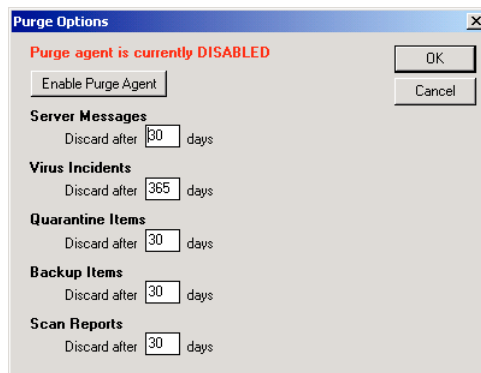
Purge Options

Purge agent is currently DISABLED

Enable Purge Agent

OK

Cancel

Server Messages
Discard after 30 days

Virus Incidents
Discard after 365 days

Quarantine Items
Discard after 30 days

Backup Items
Discard after 30 days

Scan Reports
Discard after 30 days